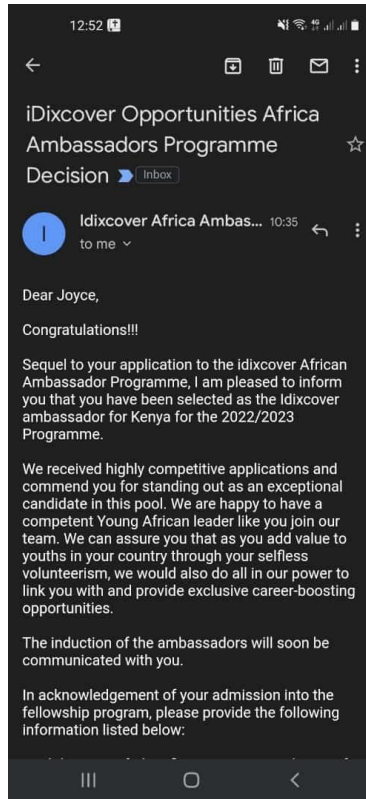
12:52

iDixcover Opportunities Africa Ambassadors Programme Decision Inbox

I

Idixcover Africa Ambas... 10:35

to me

Dear Joyce,

Congratulations!!!

Sequel to your application to the idixcover African Ambassador Programme, I am pleased to inform you that you have been selected as the Idixcover ambassador for Kenya for the 2022/2023 Programme.

We received highly competitive applications and commend you for standing out as an exceptional candidate in this pool. We are happy to have a competent Young African leader like you join our team. We can assure you that as you add value to youths in your country through your selfless volunteerism, we would also do all in our power to link you with and provide exclusive career-boosting opportunities.

The induction of the ambassadors will soon be communicated with you.

In acknowledgement of your admission into the fellowship program, please provide the following information listed below:

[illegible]